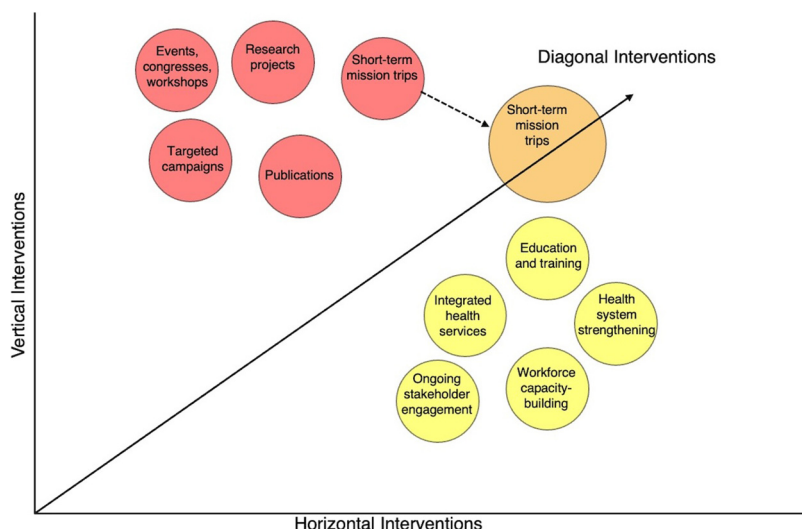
Events, congresses, workshops

Research projects

Short-term mission trips

Diagonal Interventions

Short-term mission trips

Targeted campaigns

Publications

Vertical Interventions

Education and training

Integrated health services

Health system strengthening

Ongoing stakeholder engagement

Workforce capacity-building

Horizontal Interventions